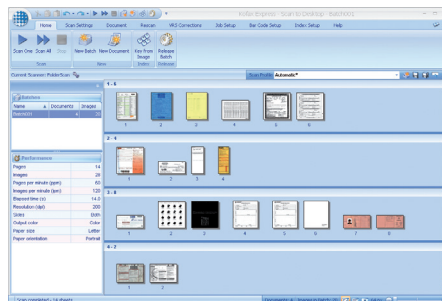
Kofax Express - Scan to Desktop - Batch001

Home | Scan Settings | Document | Rescan | VRS Corrections | Job Setup | Bar Code Setup | Index Setup | Help

Scan One | Scan All | Stop | New Batch | New Document | Key from Image | Release Batch

Scan | New | Index | Release

Current Scanner: FolderScan

Scan Profile: Automatic*

Batches

| Name | Documents | Images |
|---|---|---|
| Batch001 | 4 | 28 |

1 - 6

1 2 3 4 5 6

2 - 4

1 2 3 4

3 - 8

1 2 3 4 5 6 7 8

4 - 2

1 2

Performance

| | |
|---|---|
| Pages | 14 |
| Images | 28 |
| Pages per minute (ppm) | 60 |
| Images per minute (ipm) | 120 |
| Elapsed time (s) | 14.0 |
| Resolution (dpi) | 200 |
| Sides | Both |
| Output color | Color |
| Paper size | Letter |
| Paper orientation | Portrait |

Scan completed - 14 sheets